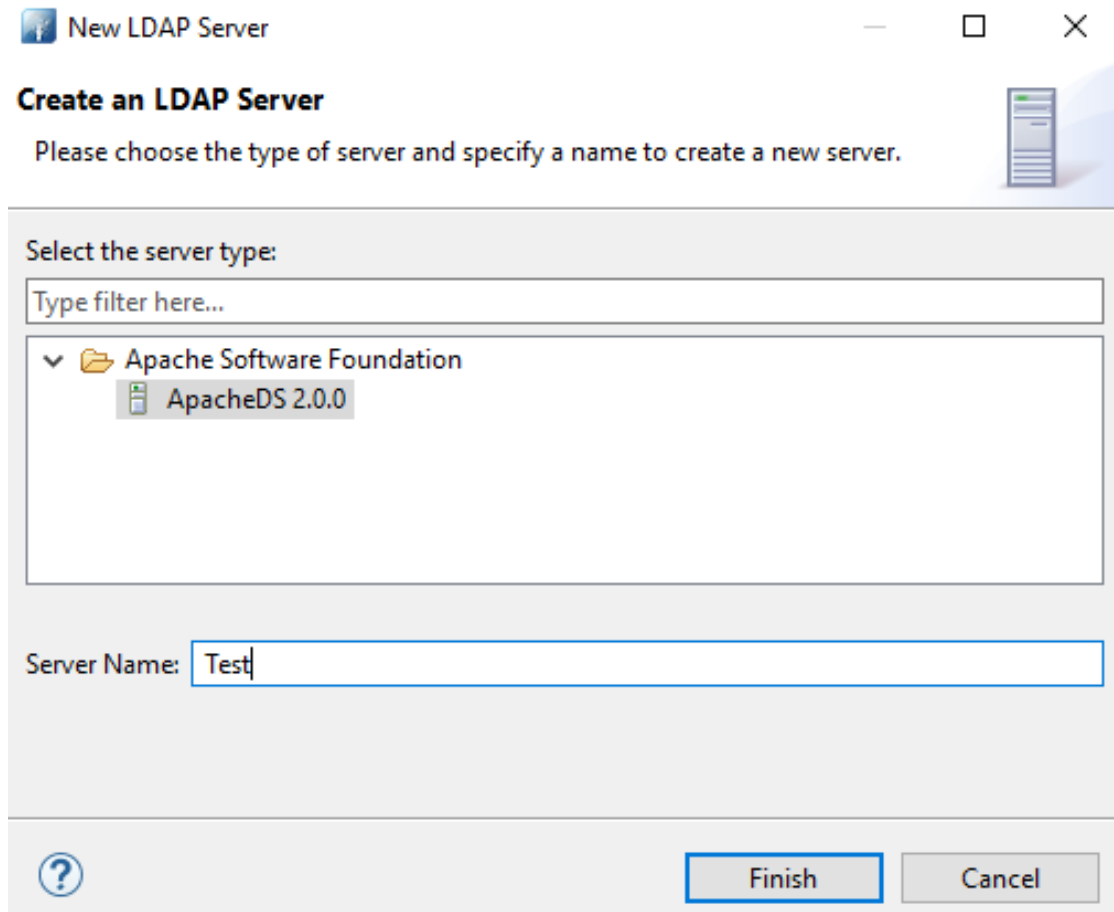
New LDAP Server

Create an LDAP Server

Please choose the type of server and specify a name to create a new server.

Select the server type:

Type filter here...

Apache Software Foundation
ApacheDS 2.0.0

Server Name: Test

?

Finish

Cancel